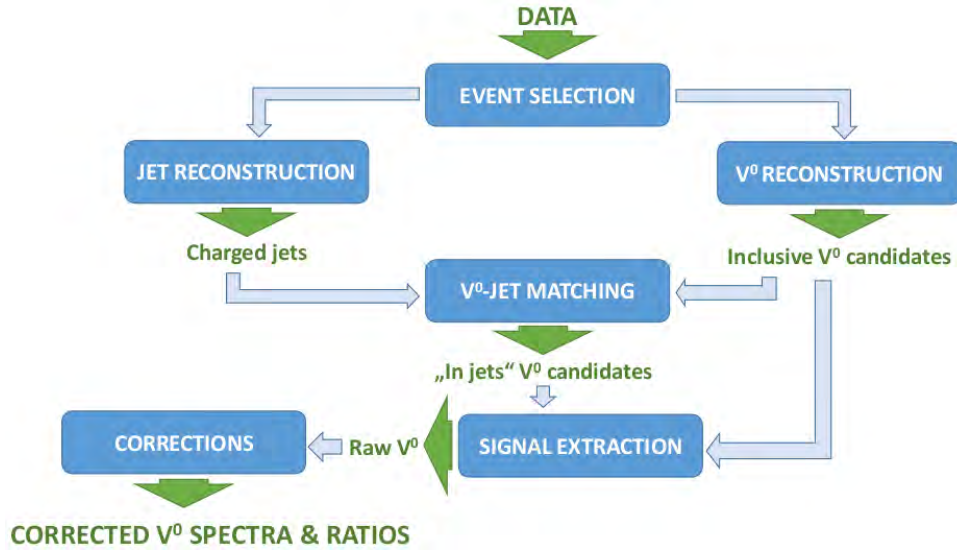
DATA

EVENT SELECTION

JET RECONSTRUCTION

$V^0$ RECONSTRUCTION

Charged jets

Inclusive $V^0$ candidates

$V^0$-JET MATCHING

„In jets“ $V^0$ candidates

CORRECTIONS

Raw $V^0$

SIGNAL EXTRACTION

CORRECTED $V^0$ SPECTRA & RATIOS